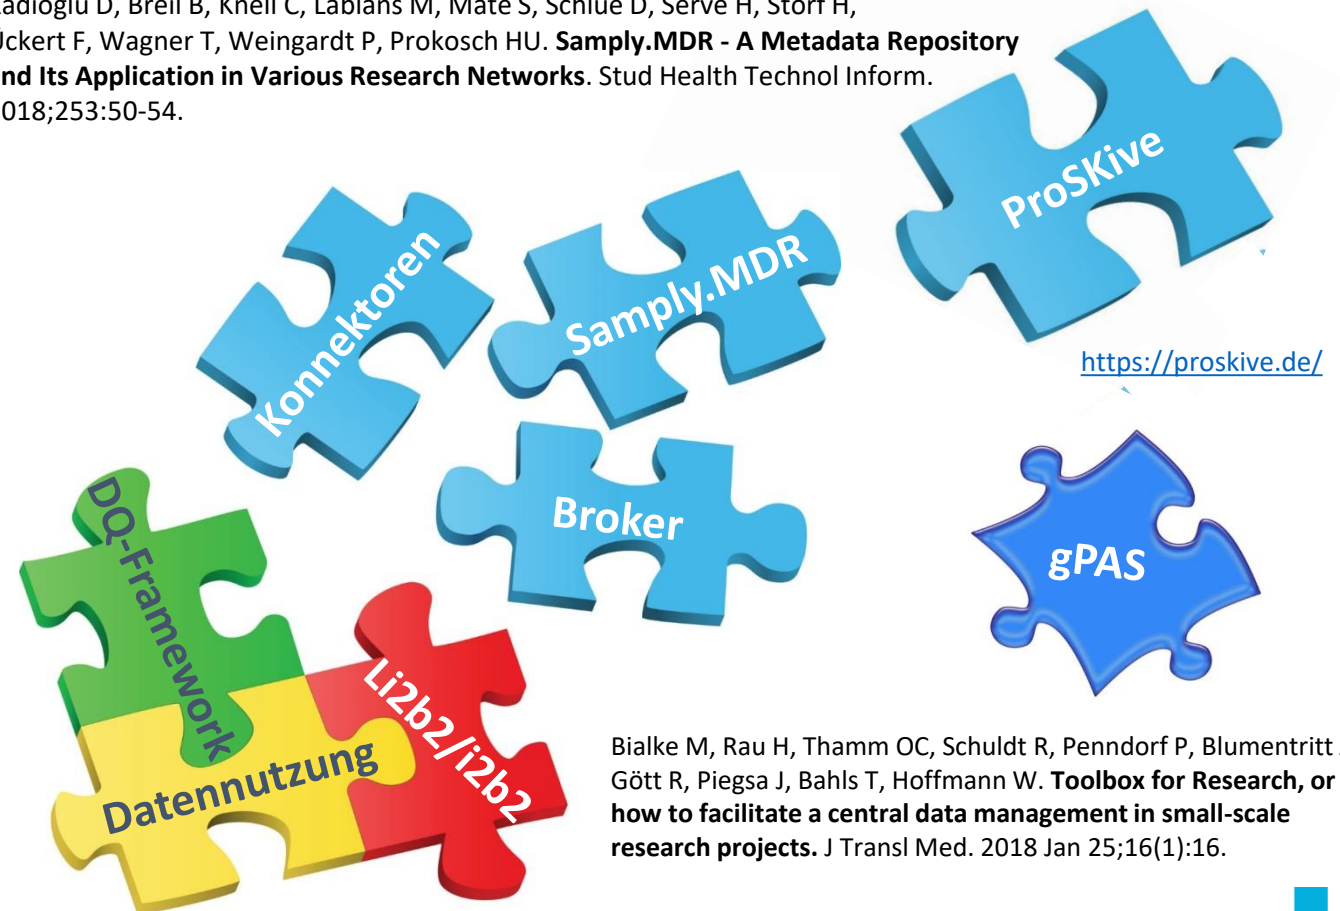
adioglu D, Breil B, Knell C, Lablans M, Mate S, Schlue D, Serve H, Storf H, Jckert F, Wagner T, Weingardt P, Prokosch HU. **Samply.MDR - A Metadata Repository nd Its Application in Various Research Networks**. Stud Health Technol Inform. 018;253:50-54.

Konnektoren

Samply.MDR

ProSKive

https://proskive.de/

Broker

gPAS

DQ-Framework

Li2b2/i2b2

Datennutzung

Bialke M, Rau H, Thamm OC, Schuldt R, Penndorf P, Blumentritt Gött R, Piegsa J, Bahls T, Hoffmann W. **Toolbox for Research, or how to facilitate a central data management in small-scale research projects.** J Transl Med. 2018 Jan 25;16(1):16.